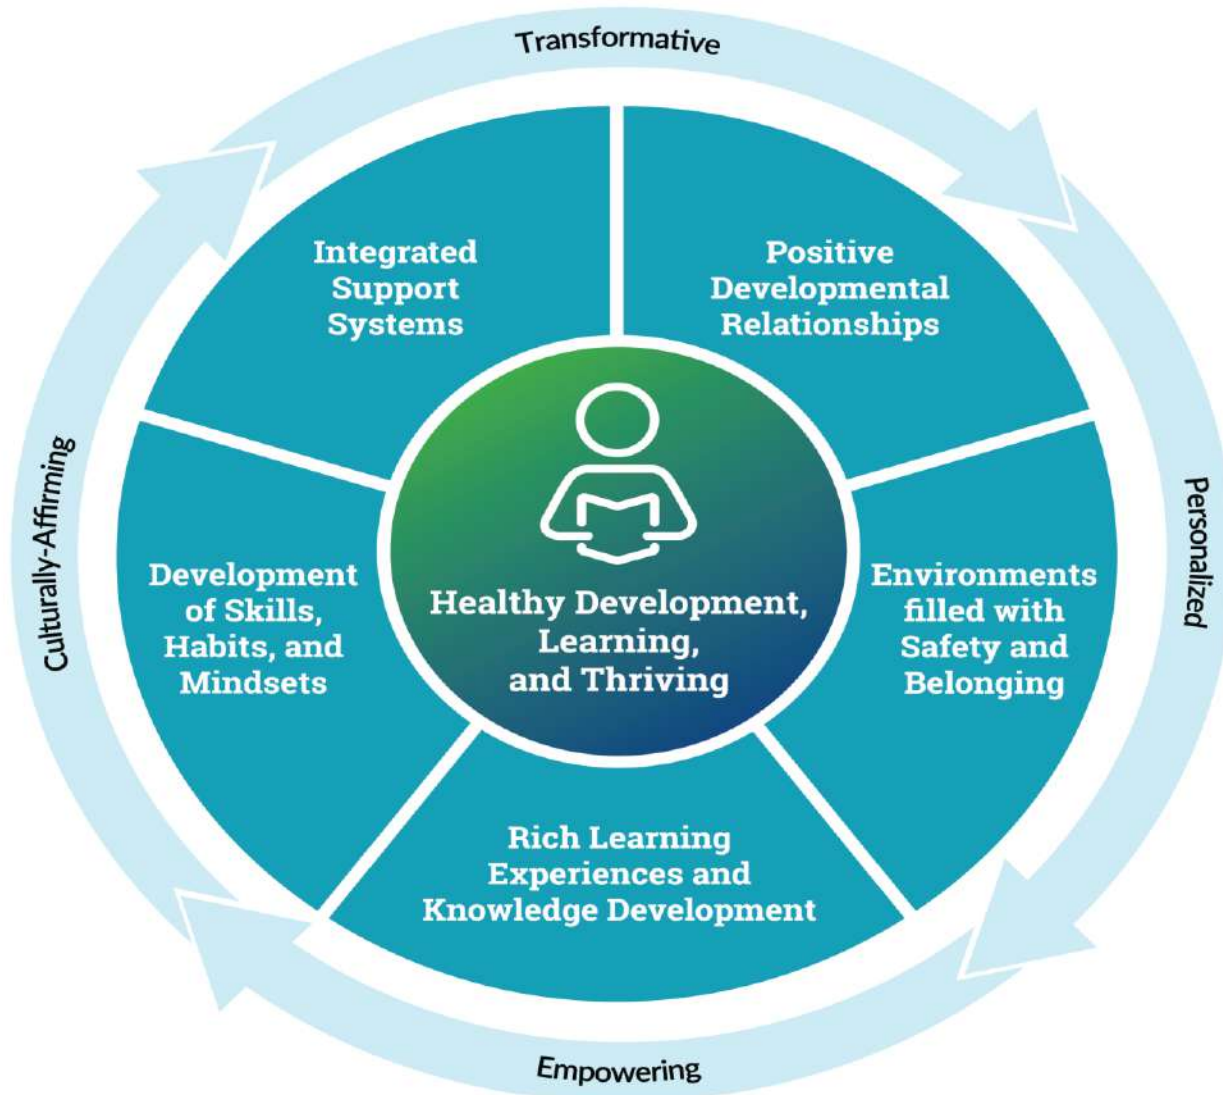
Transformative

Integrated Support Systems

Positive Developmental Relationships

Culturally-Affirming

Personalized

Development of Skills, Habits, and Mindsets

Healthy Development, Learning, and Thriving

Environments filled with Safety and Belonging

Rich Learning Experiences and Knowledge Development

Empowering